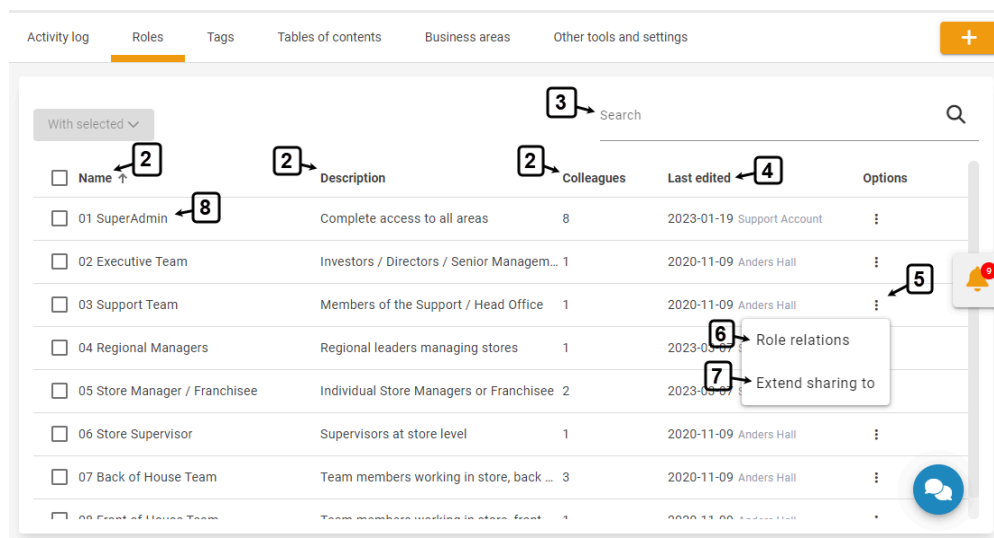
Activity log | Roles | Tags | Tables of contents | Business areas | Other tools and settings

+

With selected

3 Search

| Name ↑ 2 | 2 Description | 2 Colleagues | Last edited 4 | Options |
|---|---|---|---|---|
| 01 SuperAdmin 8 | Complete access to all areas | 8 | 2023-01-19 Support Account | ⋮ |
| 02 Executive Team | Investors / Directors / Senior Managem... | 1 | 2020-11-09 Anders Hall | ⋮ |
| 03 Support Team | Members of the Support / Head Office | 1 | 2020-11-09 Anders Hall | ⋮ 5 |
| 04 Regional Managers | Regional leaders managing stores | 1 | 2023-0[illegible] | |
| 05 Store Manager / Franchisee | Individual Store Managers or Franchisee | 2 | 2023-0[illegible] | |
| 06 Store Supervisor | Supervisors at store level | 1 | 2020-11-09 Anders Hall | ⋮ |
| 07 Back of House Team | Team members working in store, back ... | 3 | 2020-11-09 Anders Hall | ⋮ |
| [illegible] | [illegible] | 1 | 2020-11-09 Anders Hall | ⋮ |

6 Role relations
7 Extend sharing to

9